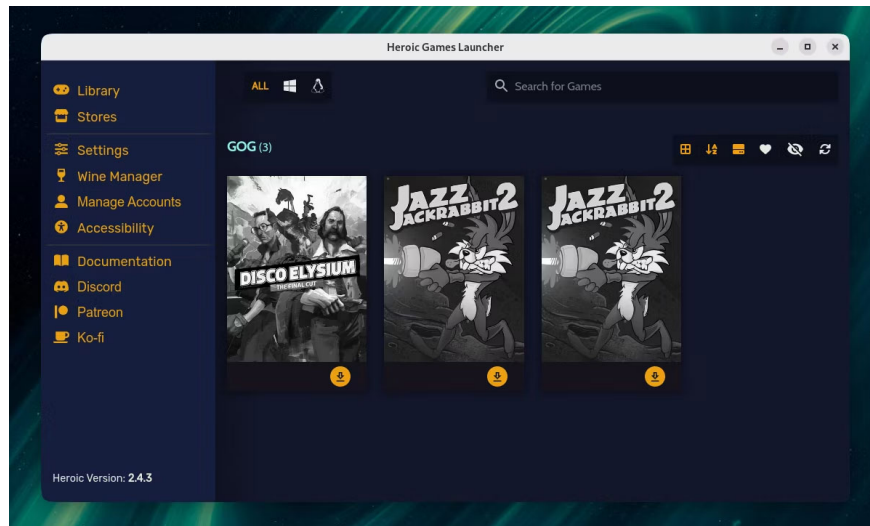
Heroic Games Launcher

Library
Stores

Settings
Wine Manager
Manage Accounts
Accessibility

Documentation
Discord
Patreon
Ko-fi

Heroic Version: 2.4.3

ALL

Search for Games

GOG (3)

DISCO ELYSIUM
THE FINAL CUT

JAZZ JACKRABBIT 2

JAZZ JACKRABBIT 2